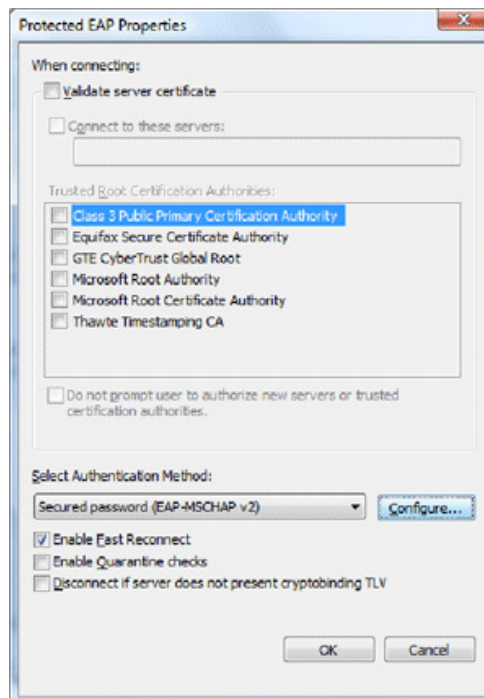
Protected EAP Properties

When connecting:

Validate server certificate

Connect to these servers:

Trusted Root Certification Authorities:

Class 3 Public Primary Certification Authority
Equifax Secure Certificate Authority
GTE CyberTrust Global Root
Microsoft Root Authority
Microsoft Root Certificate Authority
Thawte Timestamping CA

Do not prompt user to authorize new servers or trusted certification authorities.

Select Authentication Method:

Secured password (EAP-MSCHAP v2)

Configure...

Enable Fast Reconnect
Enable Quarantine checks
Disconnect if server does not present cryptobinding TLV

OK
Cancel